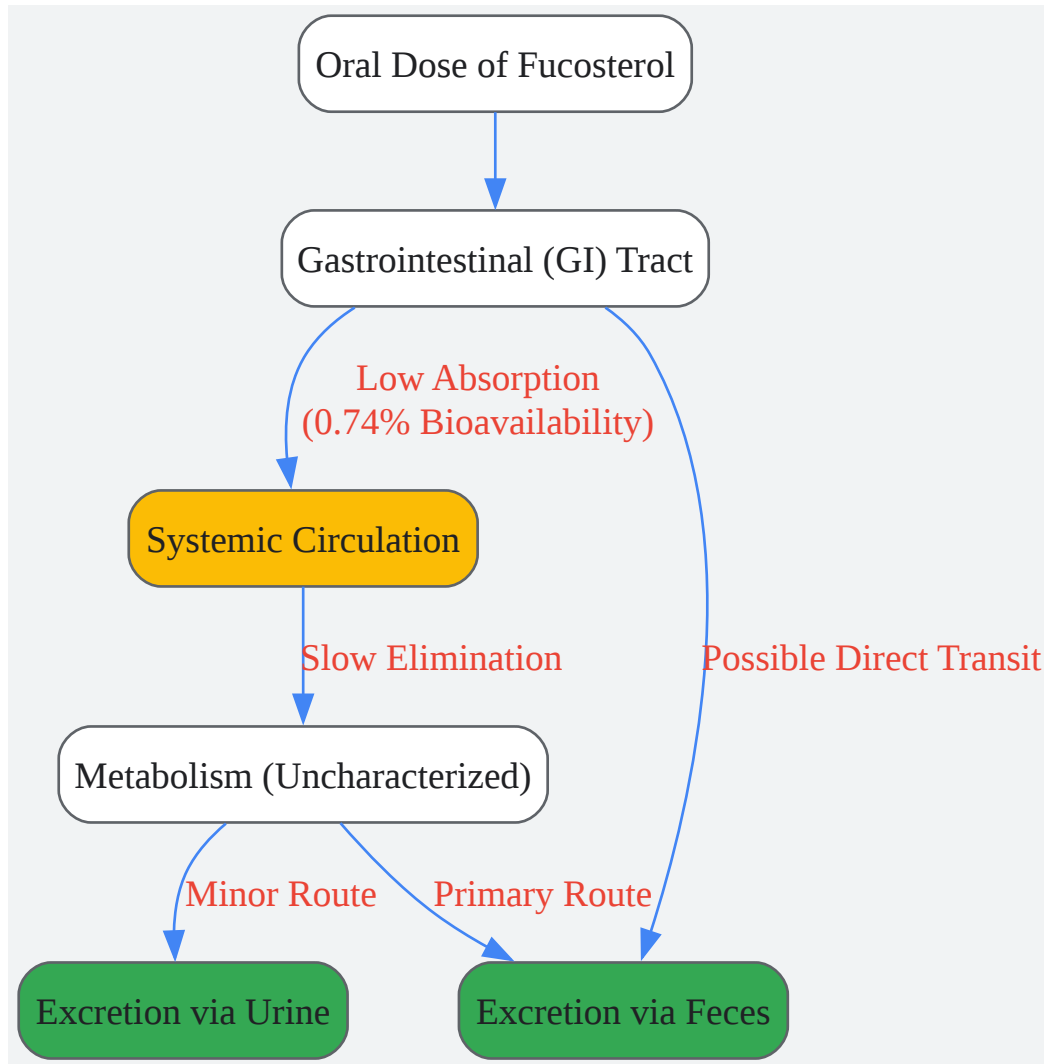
Oral Dose of Fucosterol

Gastrointestinal (GI) Tract

Low Absorption
(0.74% Bioavailability)

Possible Direct Transit

Systemic Circulation

Slow Elimination

Metabolism (Uncharacterized)

Minor Route

Primary Route

Excretion via Urine

Excretion via Feces